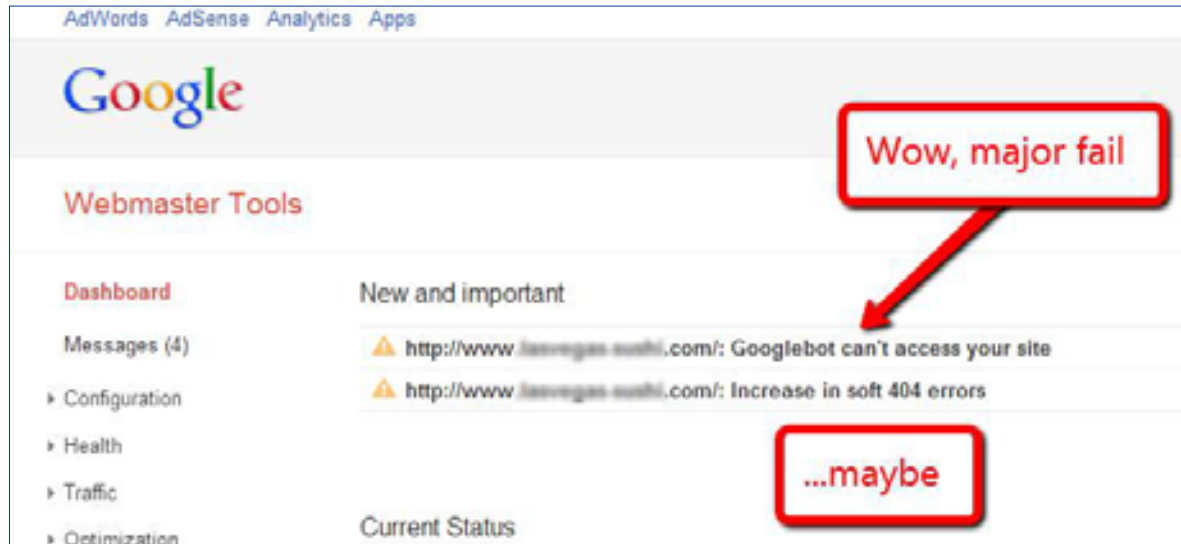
AdWords AdSense Analytics Apps

Google

Webmaster Tools

Wow, major fail

Dashboard

Messages (4)

Configuration

Health

Traffic

Optimization

New and important

http://www.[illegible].com/: Googlebot can't access your site

http://www.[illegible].com/: Increase in soft 404 errors

...maybe

Current Status